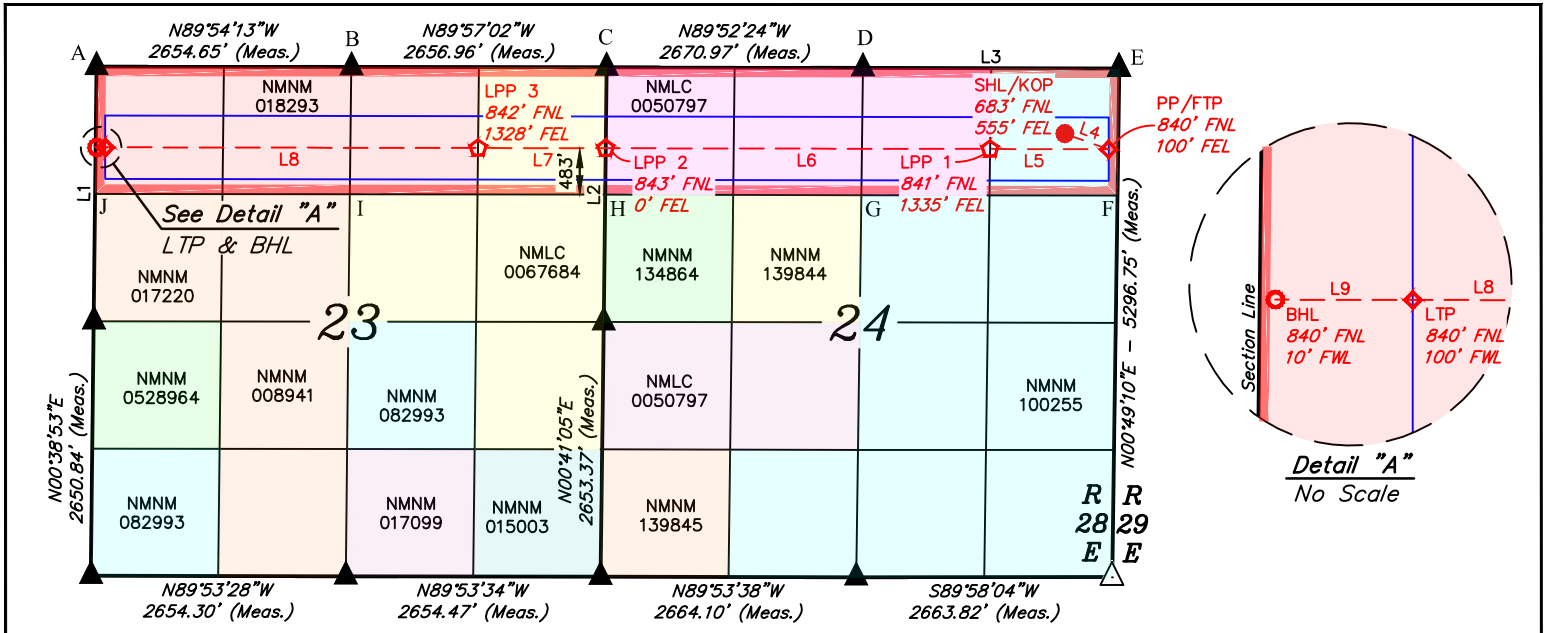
A
N89°54'13"W
2654.65' (Meas.)
B
N89°57'02"W
2656.96' (Meas.)
C
N89°52'24"W
2670.97' (Meas.)
D
L3
E

NMNM
018293
LPP 3
842' FNL
1328' FEL
NMLC
0050797
SHL/KOP
683' FNL
555' FEL
L4
PP/FTP
840' FNL
100' FEL

L8
L7
483'
LPP 2
L6
LPP 1
L5
L1
L2
843' FNL
0' FEL
841' FNL
1335' FEL
J
I
H
G
F

See Detail "A"
LTP & BHL

NMNM
017220
NMLC
0067684
NMNM
134864
NMNM
139844

23
24

NMNM
0528964
NMNM
008941
NMNM
082993
NMLC
0050797
NMNM
100255

NMNM
082993
NMNM
017099
NMNM
015003
NMNM
139845

N00°38'53"E
2650.84' (Meas.)
N00°41'05"E
2653.37' (Meas.)
N00°49'10"E – 5296.75' (Meas.)

R
28
E
R
29
E

N89°53'28"W
2654.30' (Meas.)
N89°53'34"W
2654.47' (Meas.)
N89°53'38"W
2664.10' (Meas.)
S89°58'04"W
2663.82' (Meas.)

Section Line
L9
L8
BHL
840' FNL
10' FWL
LTP
840' FNL
100' FWL

Detail "A"
No Scale